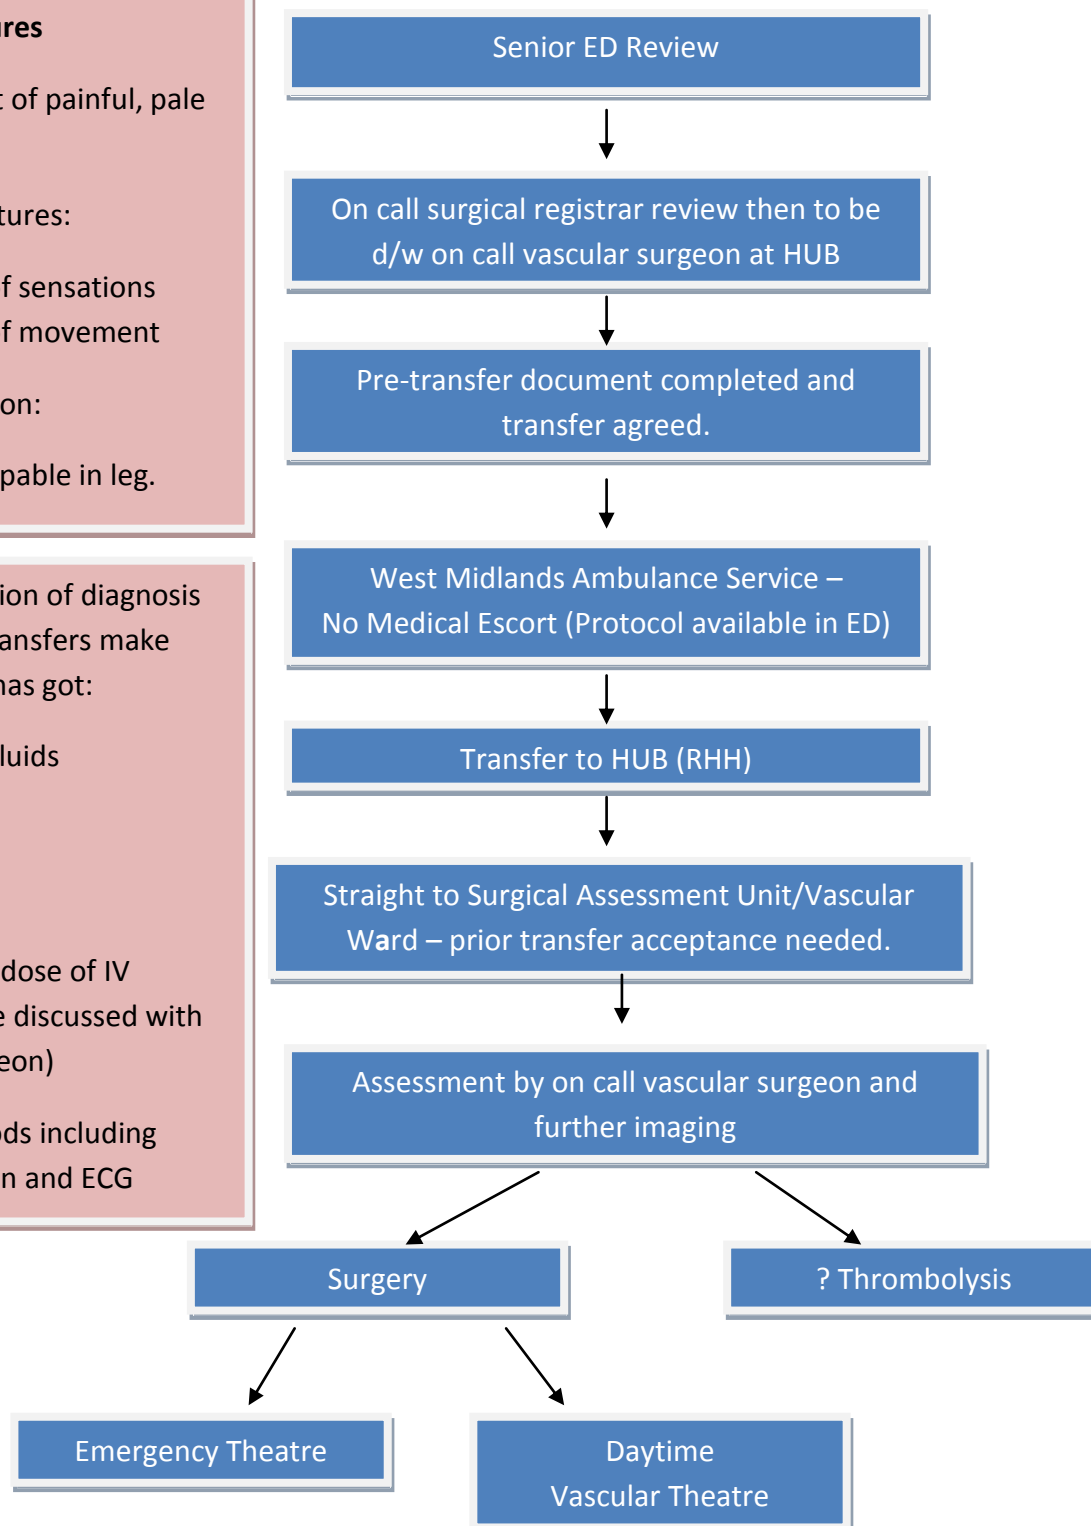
ires

: of painful, pale

tures:

f sensations
f movement

on:

pable in leg.

ion of diagnosis
ansfers make
has got:

luids

dose of IV
e discussed with
eon)

ds including
n and ECG

Senior ED Review

On call surgical registrar review then to be d/w on call vascular surgeon at HUB

Pre-transfer document completed and transfer agreed.

West Midlands Ambulance Service – No Medical Escort (Protocol available in ED)

Transfer to HUB (RHH)

Straight to Surgical Assessment Unit/Vascular Ward – prior transfer acceptance needed.

Assessment by on call vascular surgeon and further imaging

Surgery

? Thrombolysis

Emergency Theatre

Daytime Vascular Theatre